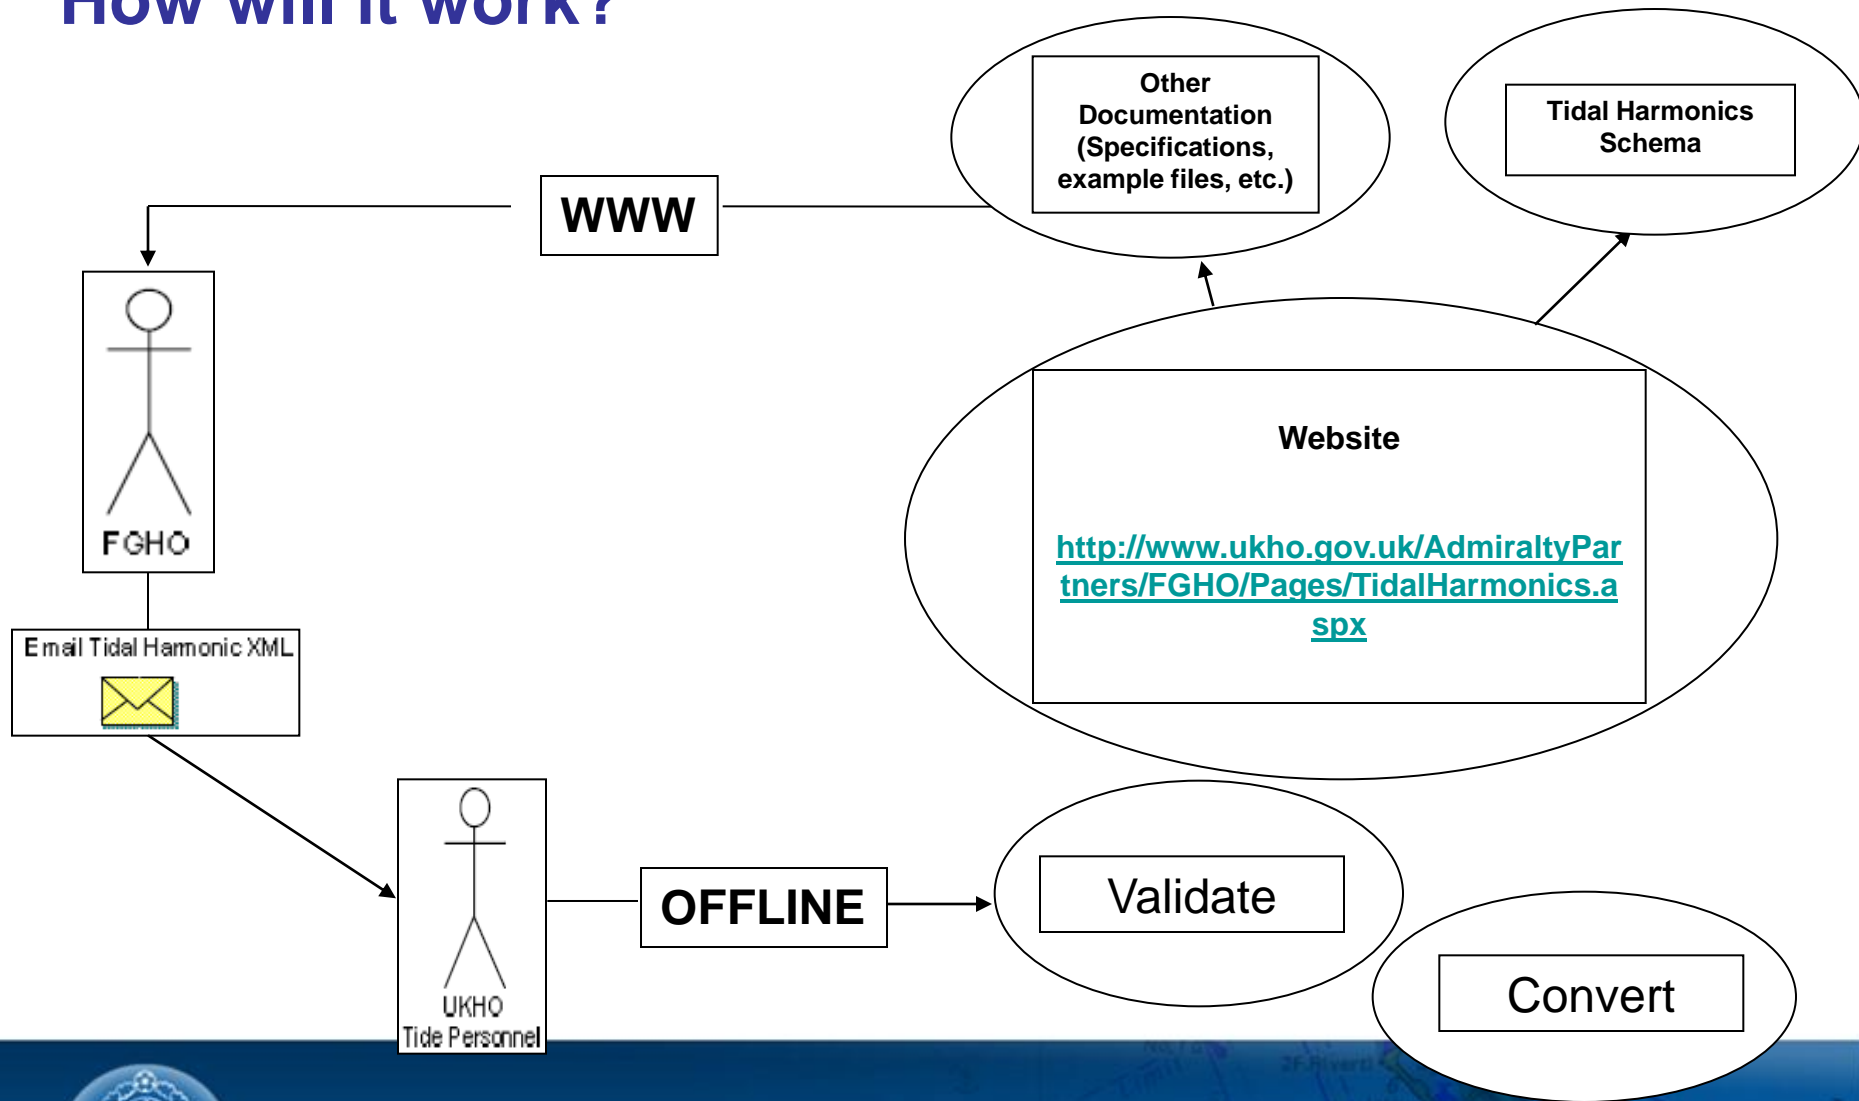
How will it work?

Other Documentation (Specifications, example files, etc.)

Tidal Harmonics Schema

WWW

FGHO

Website

http://www.ukho.gov.uk/AdmiraltyPartners/FGHO/Pages/TidalHarmonics.aspx

Email Tidal Harmonic XML

UKHO Tide Personnel

OFFLINE

Validate

Convert